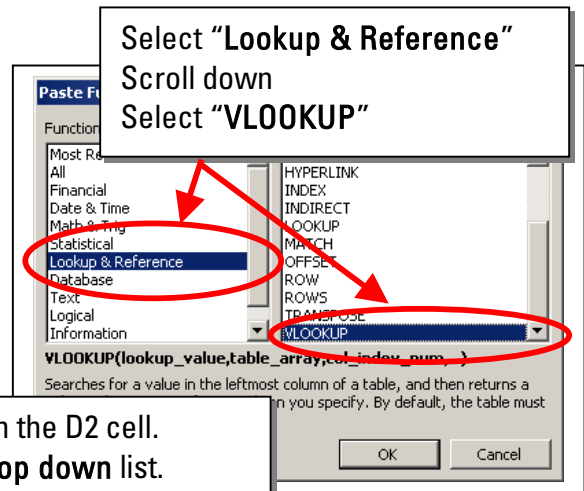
Select "Lookup & Reference"
Scroll down
Select "VLOOKUP"

Paste Fu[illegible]

Function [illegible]

Most Re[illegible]
All
Financial
Date & Time
Math & Trig
Statistical
Lookup & Reference
Database
Text
Logical
Information

HYPERLINK
INDEX
INDIRECT
LOOKUP
MATCH
OFFSET
ROW
ROWS
TRANSPOSE
VLOOKUP

VLOOKUP(lookup_value,table_array,col_index_num,...)

Searches for a value in the leftmost column of a table, and then returns a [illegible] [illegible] you specify. By default, the table must

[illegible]n the D2 cell.
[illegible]op down list.

OK
Cancel